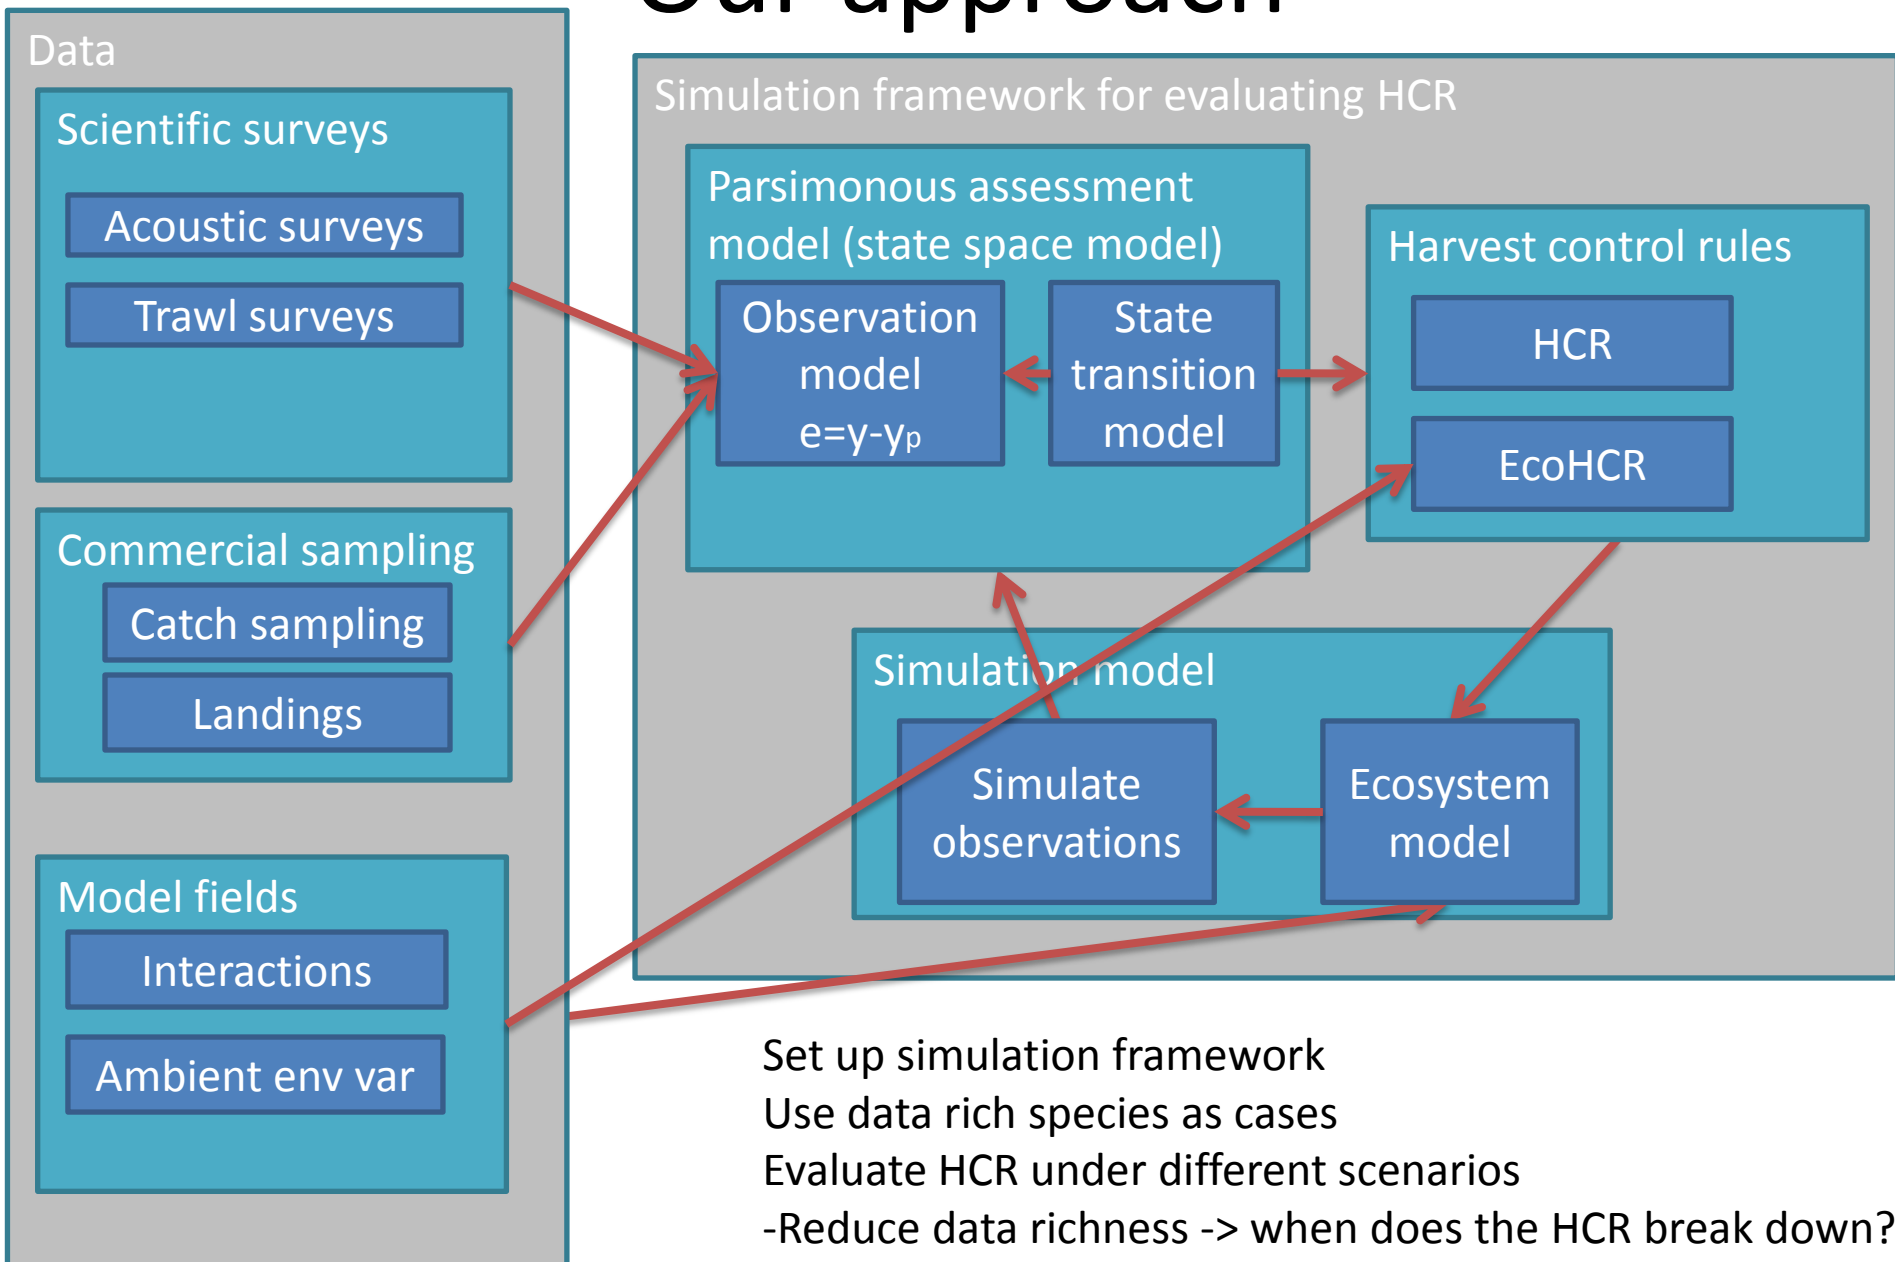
Our approach

Data

Scientific surveys

Acoustic surveys

Trawl surveys

Commercial sampling

Catch sampling

Landings

Model fields

Interactions

Ambient env var

Simulation framework for evaluating HCR

Parsimonous assessment model (state space model)

Observation model $e=y-y_p$

State transition model

Harvest control rules

HCR

EcoHCR

Simulation model

Simulate observations

Ecosystem model

Set up simulation framework
Use data rich species as cases
Evaluate HCR under different scenarios
-Reduce data richness -> when does the HCR break down?